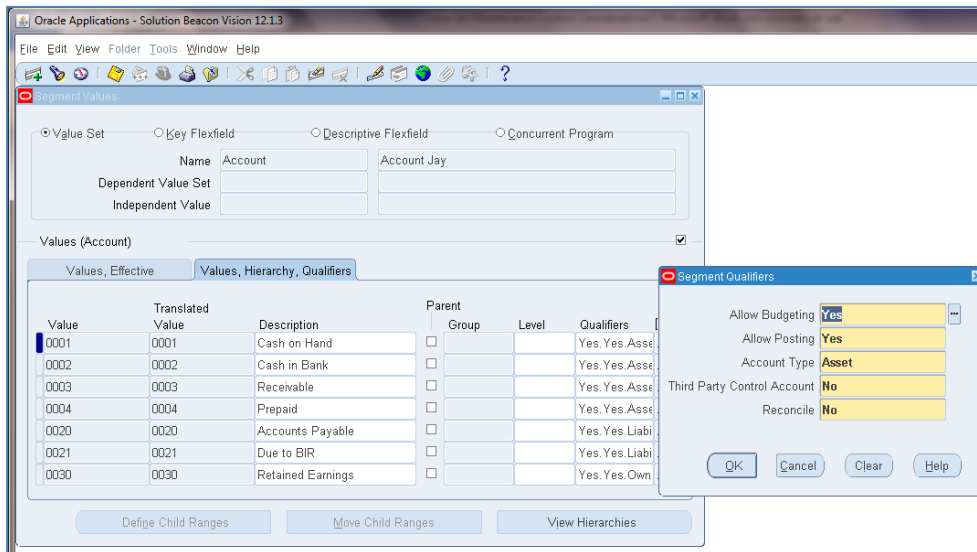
Oracle Applications - Solution Beacon Vision 12.1.3

File Edit View Folder Tools Window Help

Segment Values

Value Set
Key Flexfield
Descriptive Flexfield
Concurrent Program

Name Account
Account Jay
Dependent Value Set
Independent Value

Values (Account)

Values, Effective
Values, Hierarchy, Qualifiers

| Value | Translated Value | Description | Parent | Group | Level | Qualifiers |
|---|---|---|---|---|---|---|
| 0001 | 0001 | Cash on Hand | | | | Yes.Yes.Asse |
| 0002 | 0002 | Cash in Bank | | | | Yes.Yes.Asse |
| 0003 | 0003 | Receivable | | | | Yes.Yes.Asse |
| 0004 | 0004 | Prepaid | | | | Yes.Yes.Asse |
| 0020 | 0020 | Accounts Payable | | | | Yes.Yes.Liabi |
| 0021 | 0021 | Due to BIR | | | | Yes.Yes.Liabi |
| 0030 | 0030 | Retained Earnings | | | | Yes.Yes.Own |

Define Child Ranges
Move Child Ranges
View Hierarchies

Segment Qualifiers

Allow Budgeting Yes
Allow Posting Yes
Account Type Asset
Third Party Control Account No
Reconcile No

OK
Cancel
Clear
Help